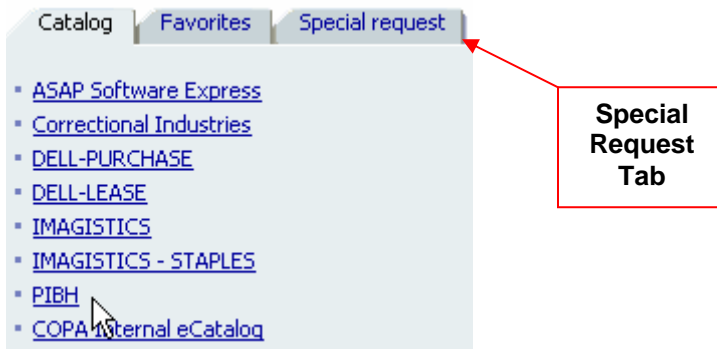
Catalog | Favorites | Special request

- ASAP Software Express
- Correctional Industries
- DELL-PURCHASE
- DELL-LEASE
- IMAGISTICS
- IMAGISTICS - STAPLES
- PIBH
- COPA Internal eCatalog

Special Request Tab